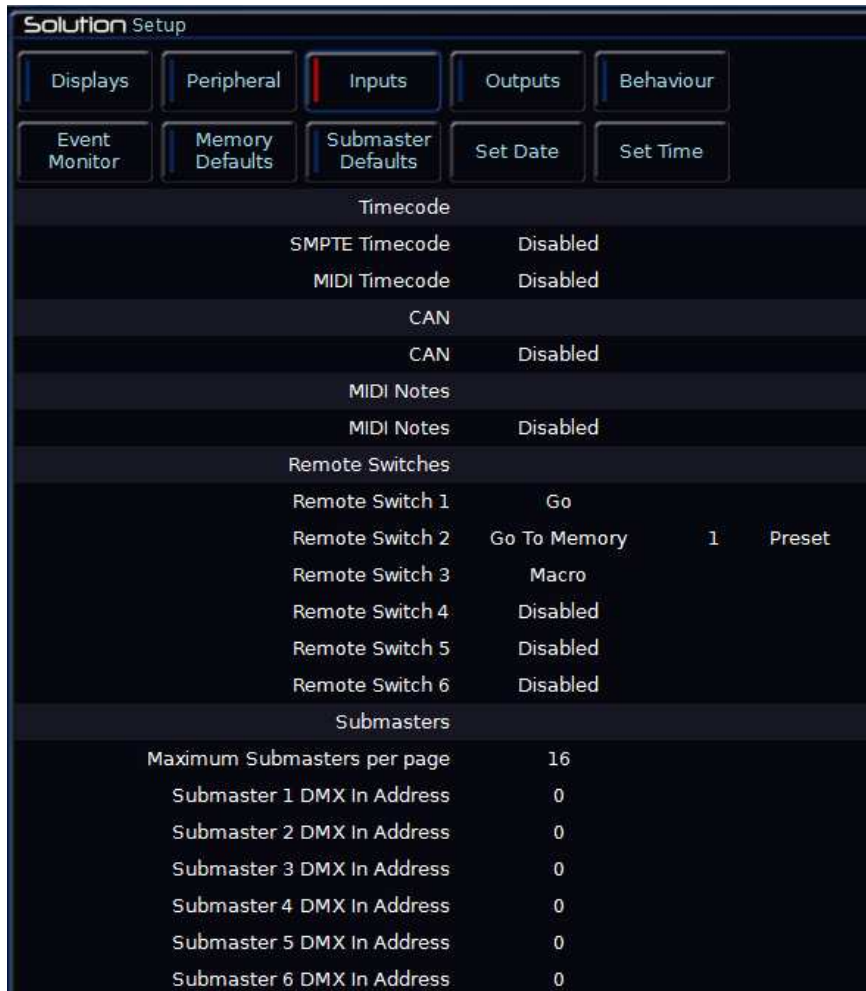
Solution Setup

Displays | Peripheral | Inputs | Outputs | Behaviour

Event Monitor | Memory Defaults | Submaster Defaults | Set Date | Set Time

Timecode

SMPTE Timecode Disabled

MIDI Timecode Disabled

CAN

CAN Disabled

MIDI Notes

MIDI Notes Disabled

Remote Switches

Remote Switch 1 Go

Remote Switch 2 Go To Memory 1 Preset

Remote Switch 3 Macro

Remote Switch 4 Disabled

Remote Switch 5 Disabled

Remote Switch 6 Disabled

Submasters

Maximum Submasters per page 16

Submaster 1 DMX In Address 0

Submaster 2 DMX In Address 0

Submaster 3 DMX In Address 0

Submaster 4 DMX In Address 0

Submaster 5 DMX In Address 0

Submaster 6 DMX In Address 0